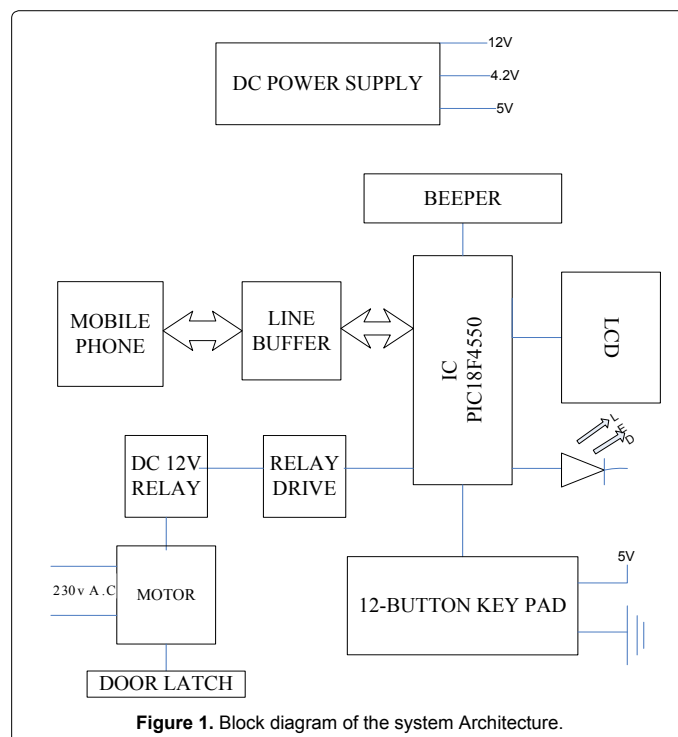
DC POWER SUPPLY
12V
4.2V
5V

BEEPER

MOBILE PHONE

LINE BUFFER

IC PIC18F4550

LCD

L E D

DC 12V RELAY

RELAY DRIVE

230v A.C

MOTOR

5V

12-BUTTON KEY PAD

DOOR LATCH

**Figure 1.** Block diagram of the system Architecture.